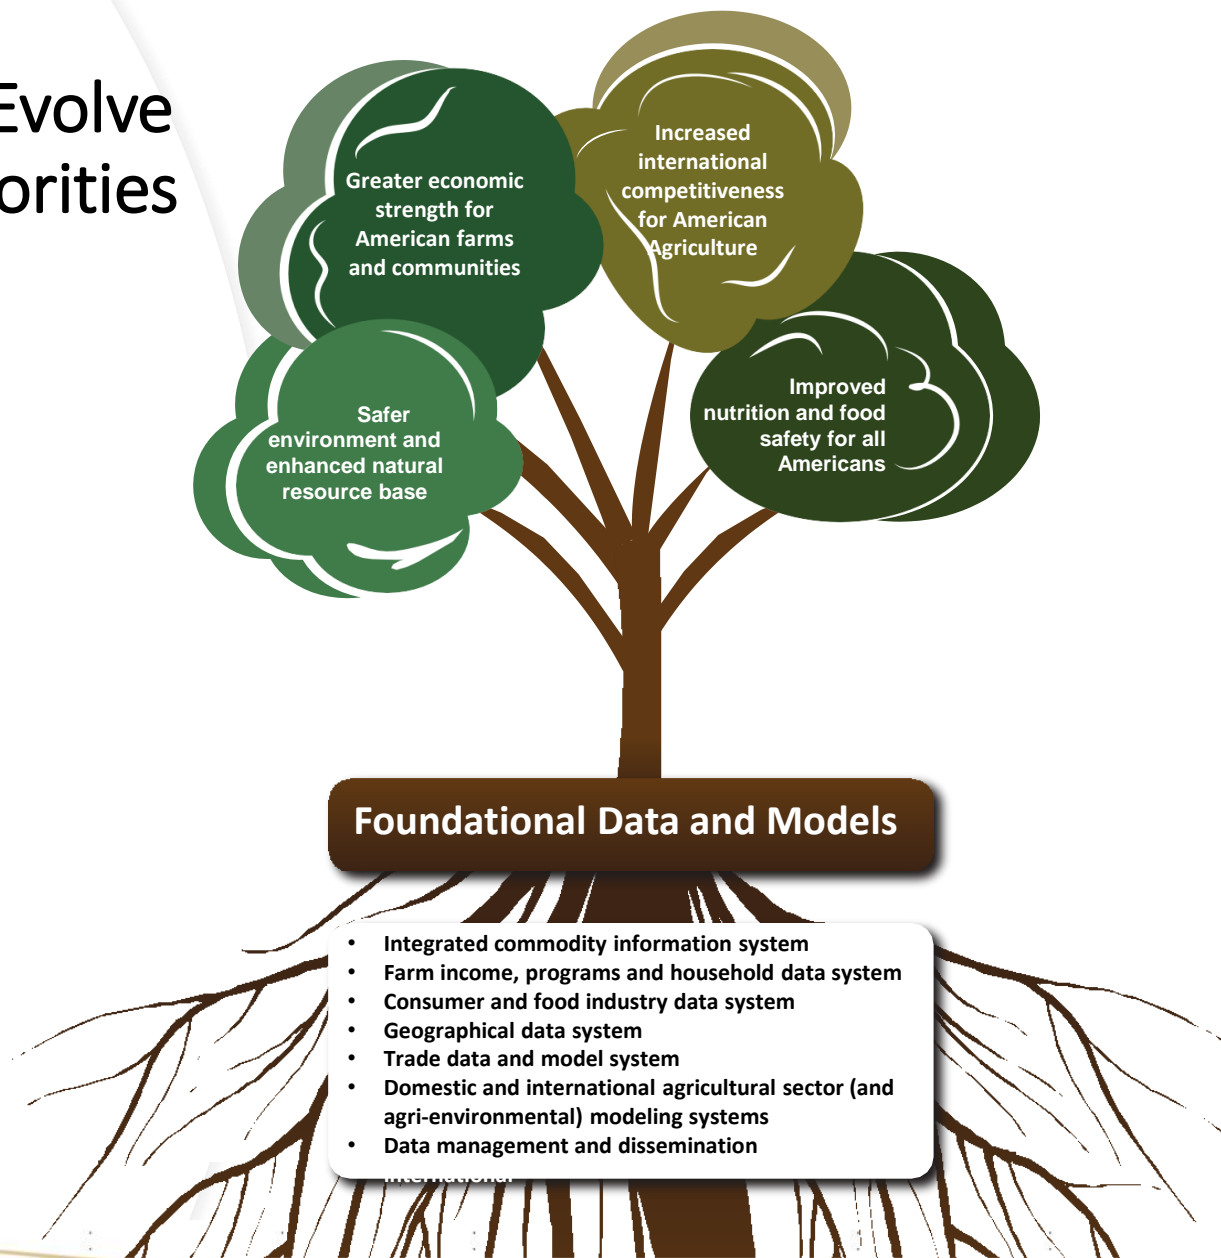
Evolve
orities

Greater economic strength for American farms and communities

Increased international competitiveness for American Agriculture

Safer environment and enhanced natural resource base

Improved nutrition and food safety for all Americans

Foundational Data and Models

- Integrated commodity information system
- Farm income, programs and household data system
- Consumer and food industry data system
- Geographical data system
- Trade data and model system
- Domestic and international agricultural sector (and agri-environmental) modeling systems
- Data management and dissemination

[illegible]